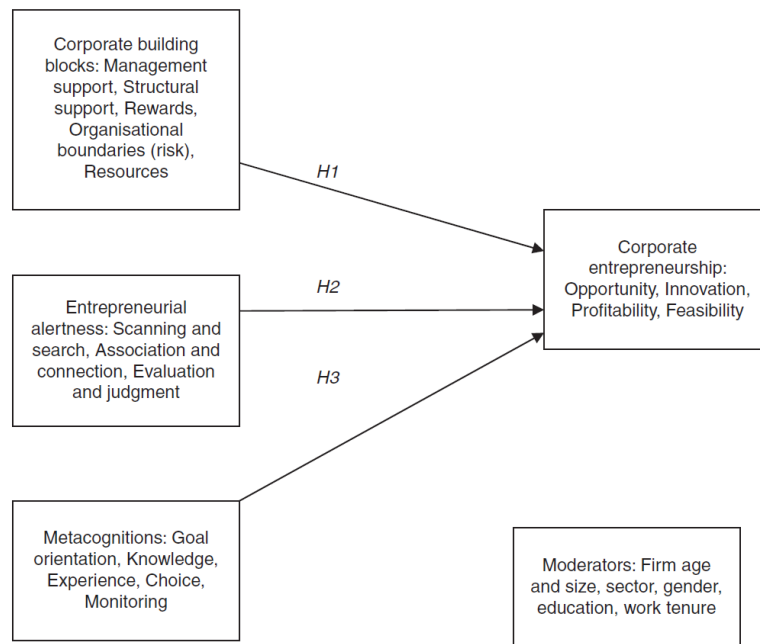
Corporate building blocks: Management support, Structural support, Rewards, Organisational boundaries (risk), Resources

H1

Entrepreneurial alertness: Scanning and search, Association and connection, Evaluation and judgment

H2

H3

Corporate entrepreneurship: Opportunity, Innovation, Profitability, Feasibility

Metacognitions: Goal orientation, Knowledge, Experience, Choice, Monitoring

Moderators: Firm age and size, sector, gender, education, work tenure